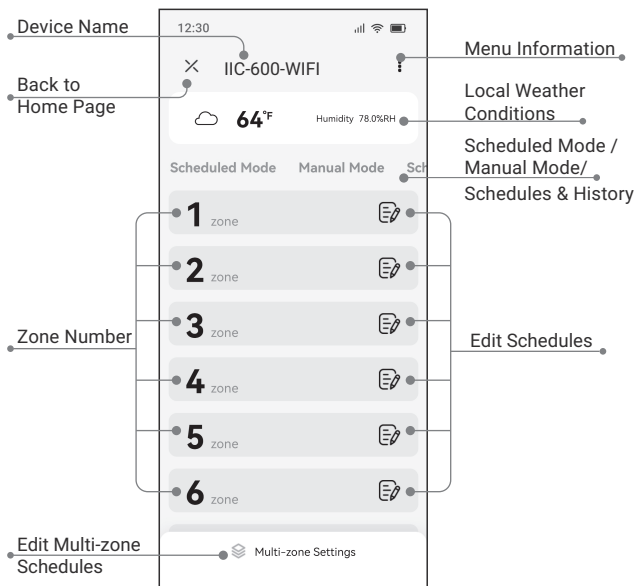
Device Name

Back to Home Page

12:30

IIC-600-WIFI

64°F

Humidity 78.0%RH

Menu Information

Local Weather Conditions

Scheduled Mode / Manual Mode/ Schedules & History

Scheduled Mode Manual Mode Sch

1 zone

2 zone

3 zone

4 zone

5 zone

6 zone

Zone Number

Edit Schedules

Edit Multi-zone Schedules

Multi-zone Settings